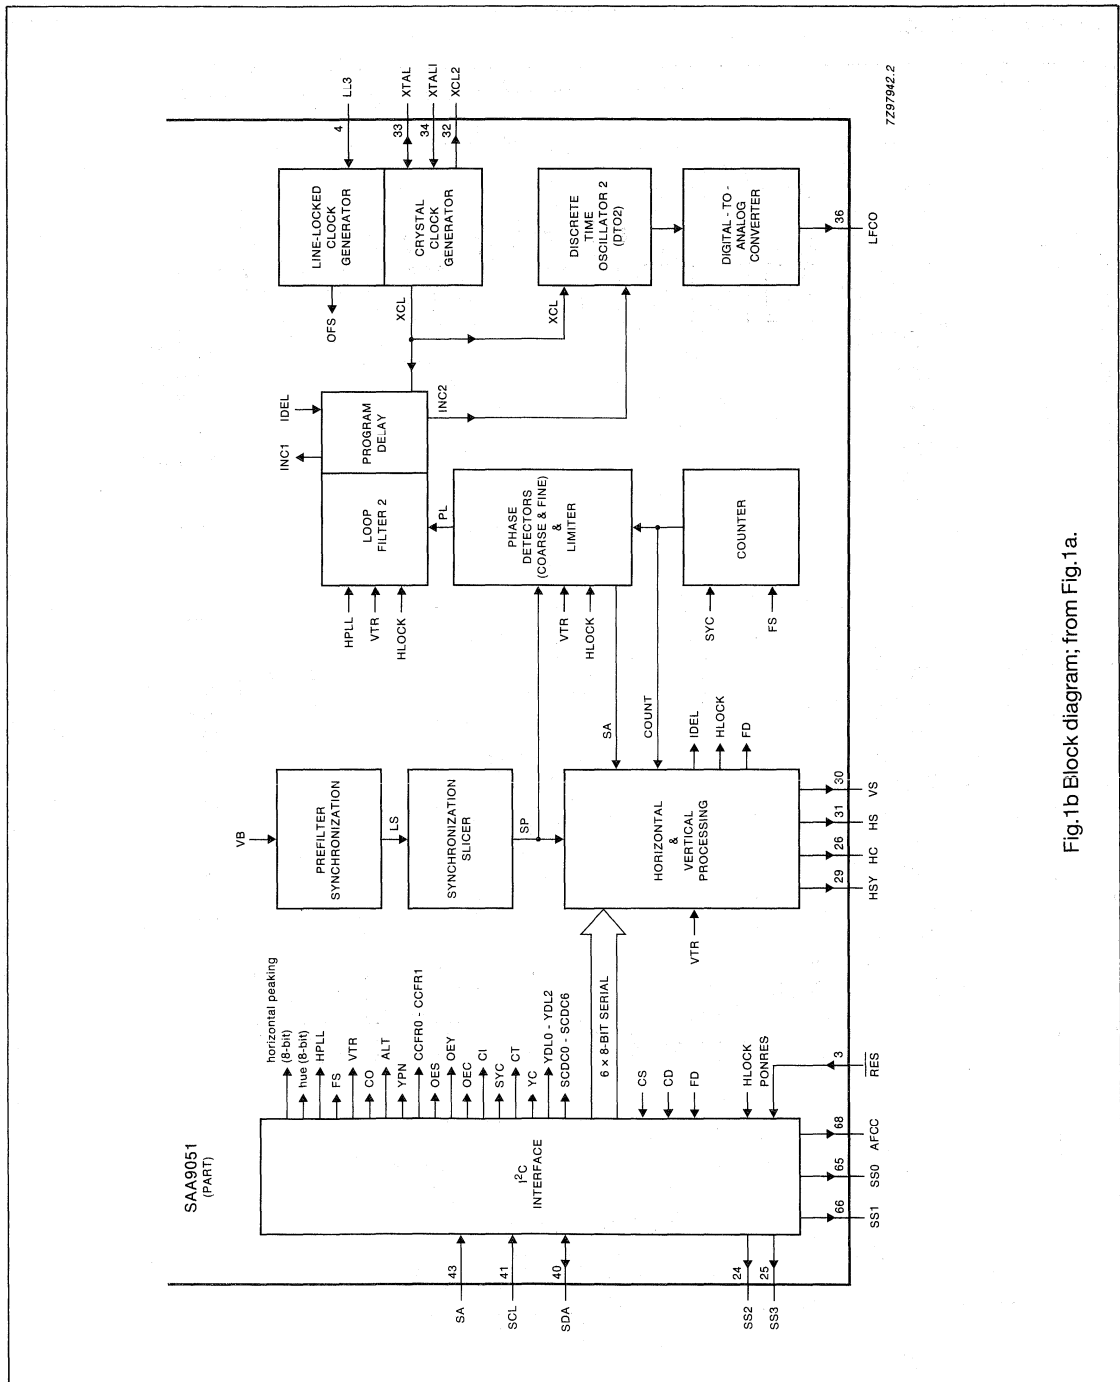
7Z97942.2

SAA9051
(PART)

LL3
XTAL
XTALI
XCL2
4
33
34
32

LINE-LOCKED CLOCK GENERATOR

CRYSTAL CLOCK GENERATOR

DISCRETE TIME OSCILLATOR 2 (DTO2)

DIGITAL - TO - ANALOG CONVERTER

36
LFCO

OFS
XCL
XCL

IDEL
PROGRAM DELAY
INC2
INC1

LOOP FILTER 2
PL

PHASE DETECTORS (COARSE & FINE) & LIMITER

COUNTER

HPLL
VTR
HLOCK

VTR
HLOCK

SYC
FS

VB
PREFILTER SYNCHRONIZATION
LS
SYNCHRONIZATION SLICER
SP

SA
COUNT
IDEL
HLOCK
FD

HORIZONTAL & VERTICAL PROCESSING

30 VS
31 HS
26 HC
29 HSY

VTR

horizontal peaking (8-bit)
hue (8-bit)
HPLL
FS
VTR
CO
ALT
YPN
CCFR0 - CCFR1
OES
OEY
OEC
CI
SYC
CT
YC
YDL0 - YDL2
SCDC0 - SCDC6
6 × 8-BIT SERIAL
CS
CD
FD
HLOCK
PONRES

3
$\overline{RES}$

$I^2C$ INTERFACE

68 AFCC
65 SS0
66 SS1

43 SA
41 SCL
40 SDA
24 SS2
25 SS3

Fig.1b Block diagram; from Fig.1a.